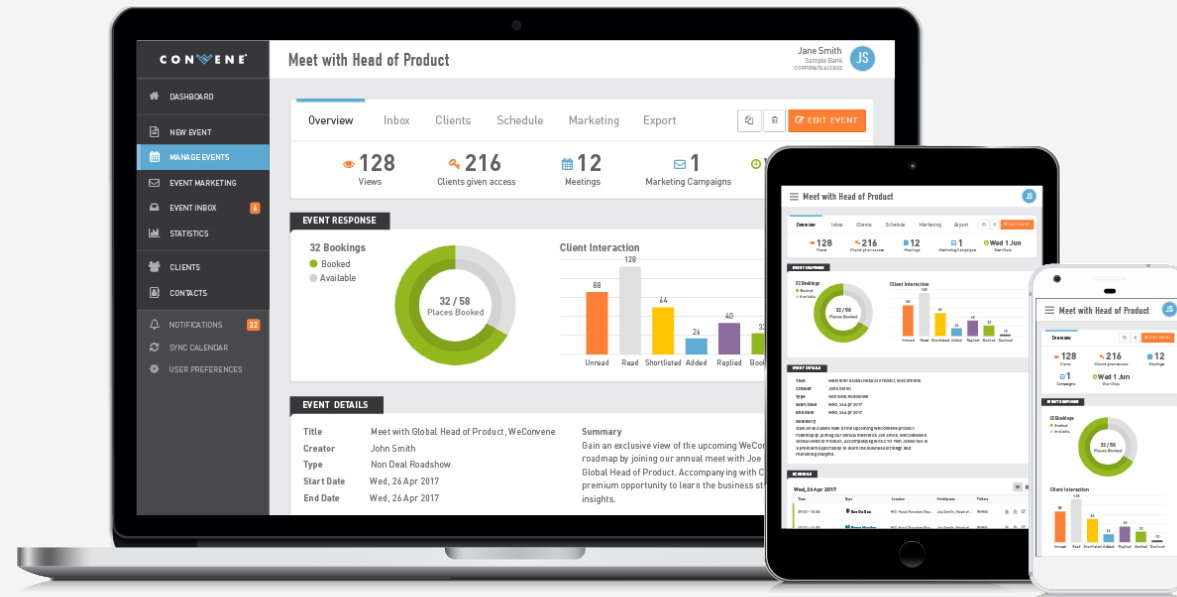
CONVENE

DASHBOARD
NEW EVENT
MANAGE EVENTS
EVENT MARKETING
EVENT INBOX 6
STATISTICS
CLIENTS
CONTACTS
NOTIFICATIONS 32
SYNC CALENDAR
USER PREFERENCES

Meet with Head of Product

Jane Smith
Sample Bank
CORPORATE ACCESS
JS

Overview Inbox Clients Schedule Marketing Export
EDIT EVENT

128 Views
216 Clients given access
12 Meetings
1 Marketing Campaigns

EVENT RESPONSE

32 Bookings
Booked
Available

32 / 58
Places Booked

Client Interaction
88 Unread
128 Read
64 Shortlisted
24 Added
40 Replied
32 Book

EVENT DETAILS

Title Meet with Global Head of Product, WeConvene
Creator John Smith
Type Non Deal Roadshow
Start Date Wed, 26 Apr 2017
End Date Wed, 26 Apr 2017

Summary
Gain an exclusive view of the upcoming WeCo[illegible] roadmap by joining our annual meet with Joe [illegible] Global Head of Product. Accompanying with C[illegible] premium opportunity to learn the business st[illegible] insights.

Meet with Head of Product
Overview Inbox Clients Schedule Marketing Export
128 Views
216 Clients given access
12 Meetings
1 Marketing Campaigns
Wed 1 Jun Start Date
EVENT RESPONSE
32 Bookings
Booked
Available
32 / 58 Places Booked
Client Interaction
Unread Read Shortlisted Added Replied Booked Declined
EVENT DETAILS
SCHEDULE
Wed, 26 Apr 2017

Meet with Head of Product
Overview
128 Views
216 Clients given access
12 Meetings
1 Campaigns
Wed 1 Jun Start Date
EVENT RESPONSE
32 Bookings
Booked
Available
32 / 58 Places Booked
Client Interaction
Unread Read Shortlisted Added Replied Booked Declined